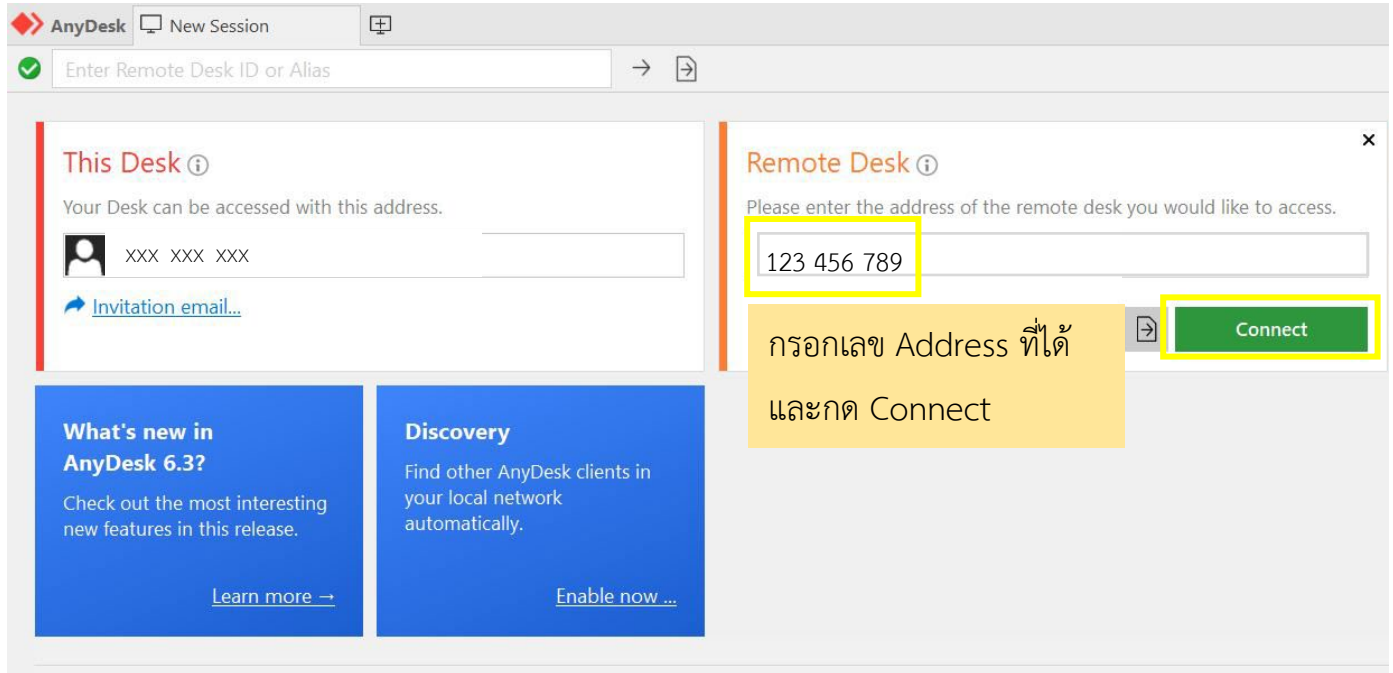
AnyDesk New Session

Enter Remote Desk ID or Alias

This Desk

Your Desk can be accessed with this address.

xxx xxx xxx

Invitation email...

Remote Desk

×

Please enter the address of the remote desk you would like to access.

123 456 789

กรอกเลข Address ที่ได้ และกด Connect

Connect

What's new in AnyDesk 6.3?

Check out the most interesting new features in this release.

Learn more →

Discovery

Find other AnyDesk clients in your local network automatically.

Enable now ...